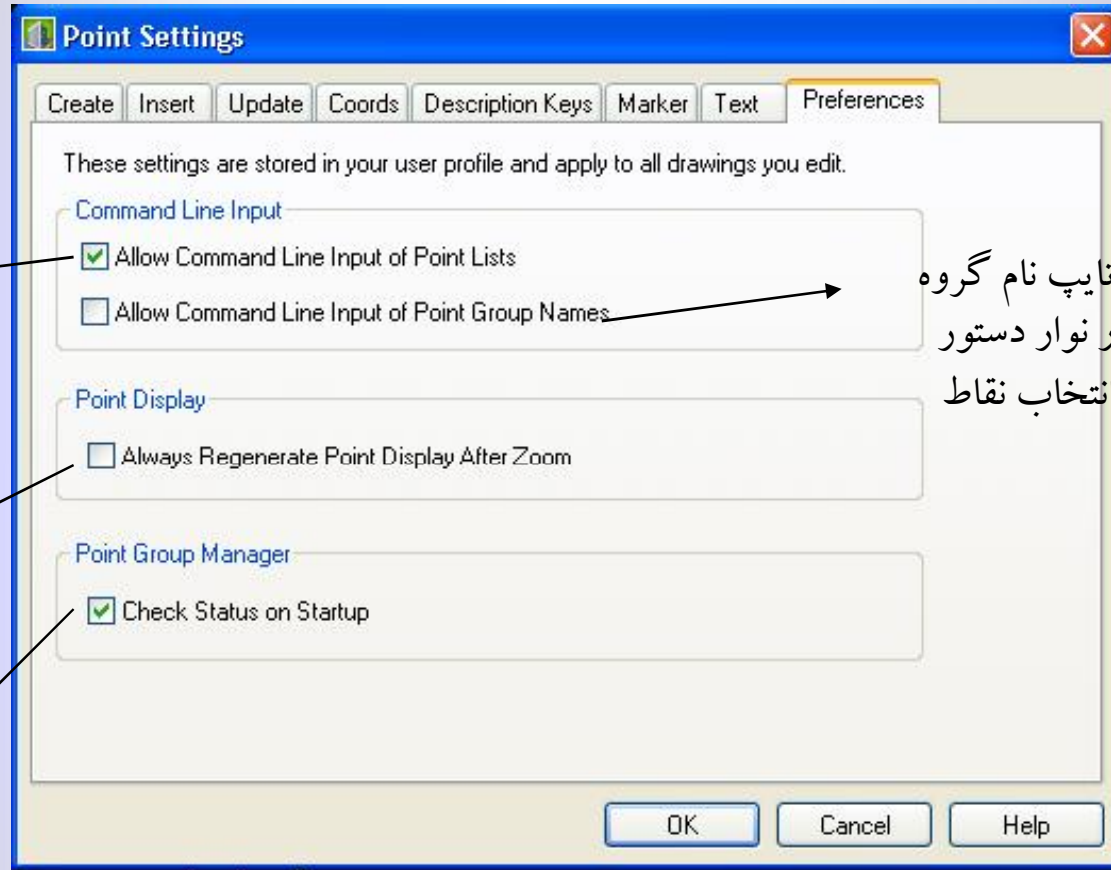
Point Settings

Create | Insert | Update | Coords | Description Keys | Marker | Text | Preferences

These settings are stored in your user profile and apply to all drawings you edit.

Command Line Input

Allow Command Line Input of Point Lists

Allow Command Line Input of Point Group Names

Point Display

Always Regenerate Point Display After Zoom

Point Group Manager

Check Status on Startup

OK | Cancel | Help

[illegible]ایپ نام گروه
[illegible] نوار دستور
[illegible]نتخاب نقاط